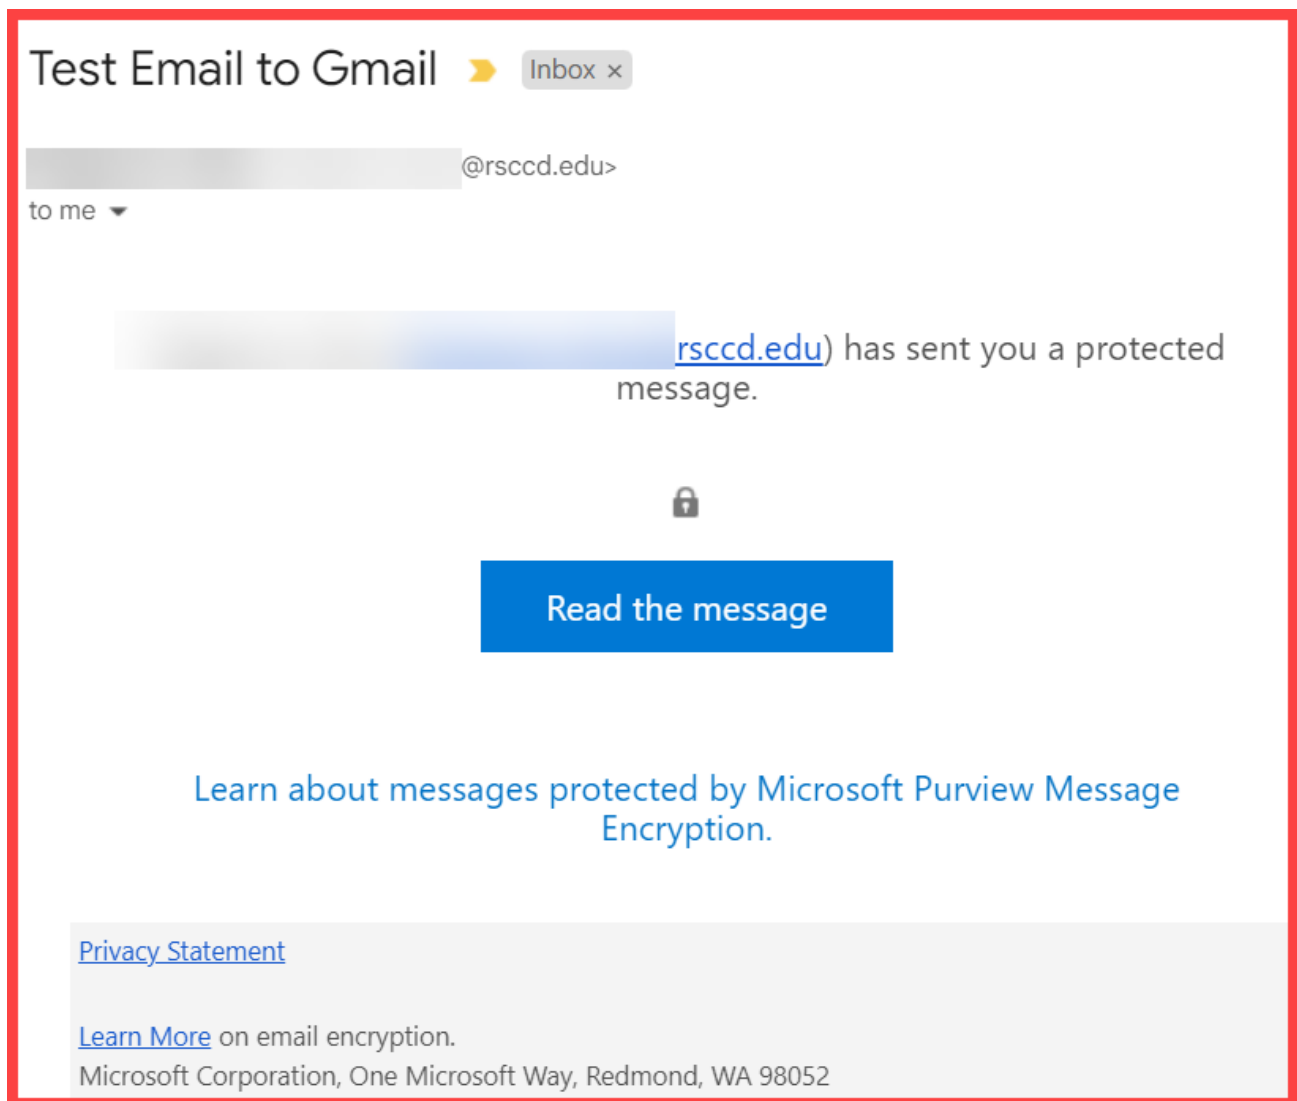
Test Email to Gmail Inbox ×

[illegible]@rsccd.edu>
to me

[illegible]rsccd.edu) has sent you a protected message.

Read the message

Learn about messages protected by Microsoft Purview Message Encryption.

Privacy Statement

Learn More on email encryption.
Microsoft Corporation, One Microsoft Way, Redmond, WA 98052